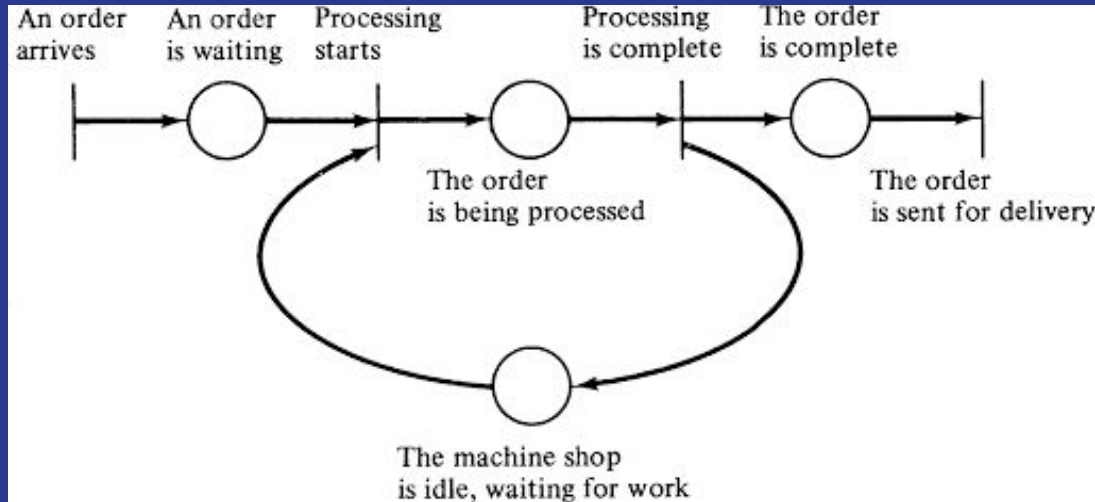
An order arrives

An order is waiting

Processing starts

Processing is complete

The order is complete

The order is being processed

The order is sent for delivery

The machine shop is idle, waiting for work